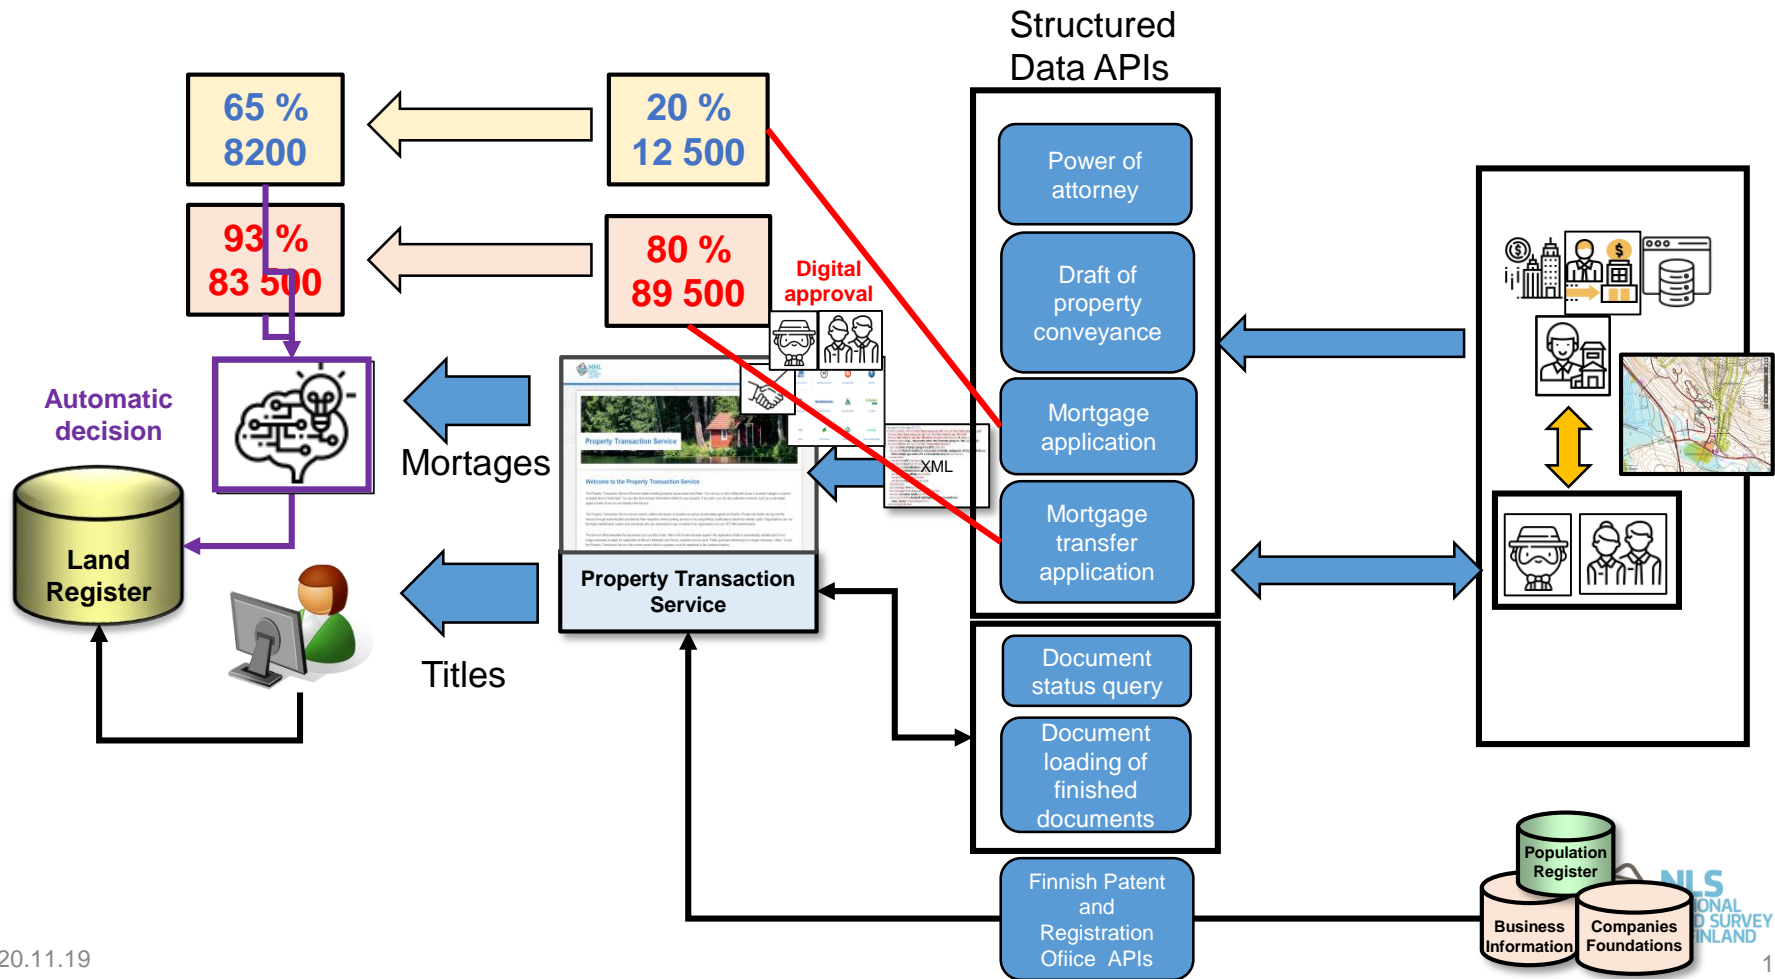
Structured Data APIs

65 %
8200

20 %
12 500

93 %
83 500

80 %
89 500

Digital approval

Automatic decision

Land Register

Mortages

Titles

Property Transaction Service

XML

Power of attorney

Draft of property conveyance

Mortgage application

Mortgage transfer application

Document status query

Document loading of finished documents

Finnish Patent and Registration Ofiice APIs

Population Register

Business Information

Companies Foundations

NLS
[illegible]ONAL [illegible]D SURVEY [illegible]INLAND

20.11.19

1